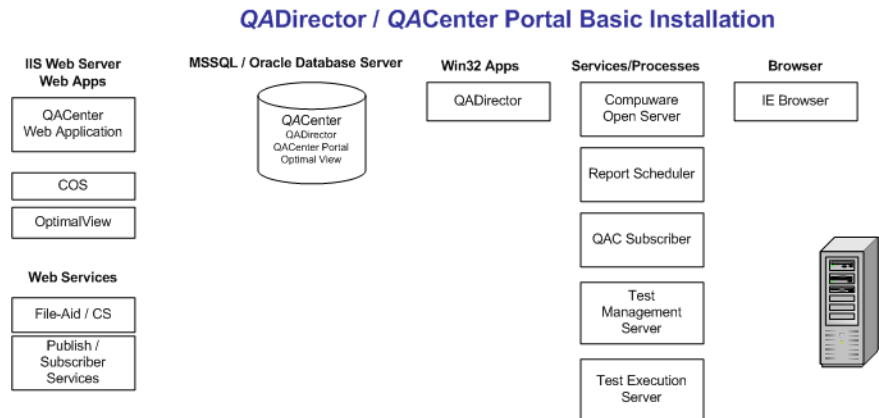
QADirector / QACenter Portal Basic Installation

IIS Web Server
Web Apps

QACenter
Web Application

COS

OptimalView

Web Services

File-Aid / CS

Publish / Subscriber Services

MSSQL / Oracle Database Server

QACenter
QADirector
QACenter Portal
Optimal View

Win32 Apps

QADirector

Services/Processes

Compuware Open Server

Report Scheduler

QAC Subscriber

Test Management Server

Test Execution Server

Browser

IE Browser